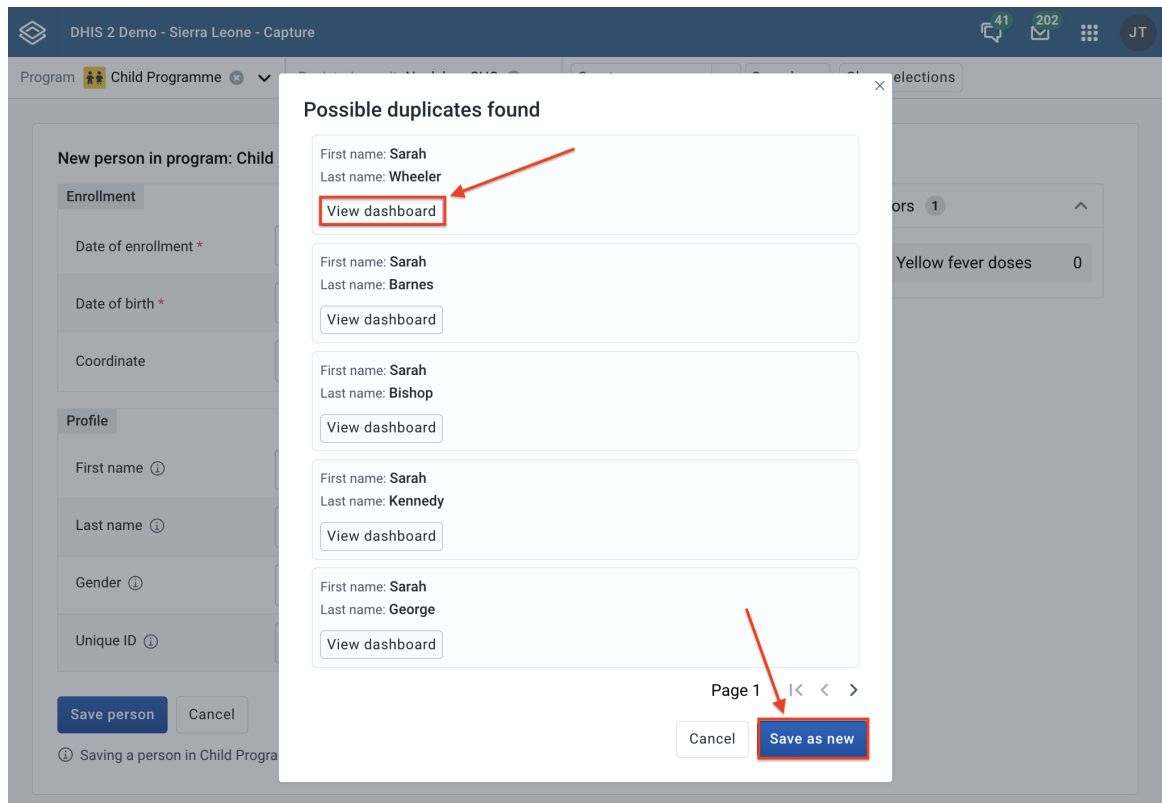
DHIS 2 Demo - Sierra Leone - Capture

41 202 JT

Program Child Programme

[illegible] elections

New person in program: Child

Enrollment

Date of enrollment *

Date of birth *

Coordinate

Profile

First name

Last name

Gender

Unique ID

Save person Cancel

Saving a person in Child Progra

ors 1

Yellow fever doses 0

Possible duplicates found

×

First name: Sarah
Last name: Wheeler
View dashboard

First name: Sarah
Last name: Barnes
View dashboard

First name: Sarah
Last name: Bishop
View dashboard

First name: Sarah
Last name: Kennedy
View dashboard

First name: Sarah
Last name: George
View dashboard

Page 1

Cancel Save as new